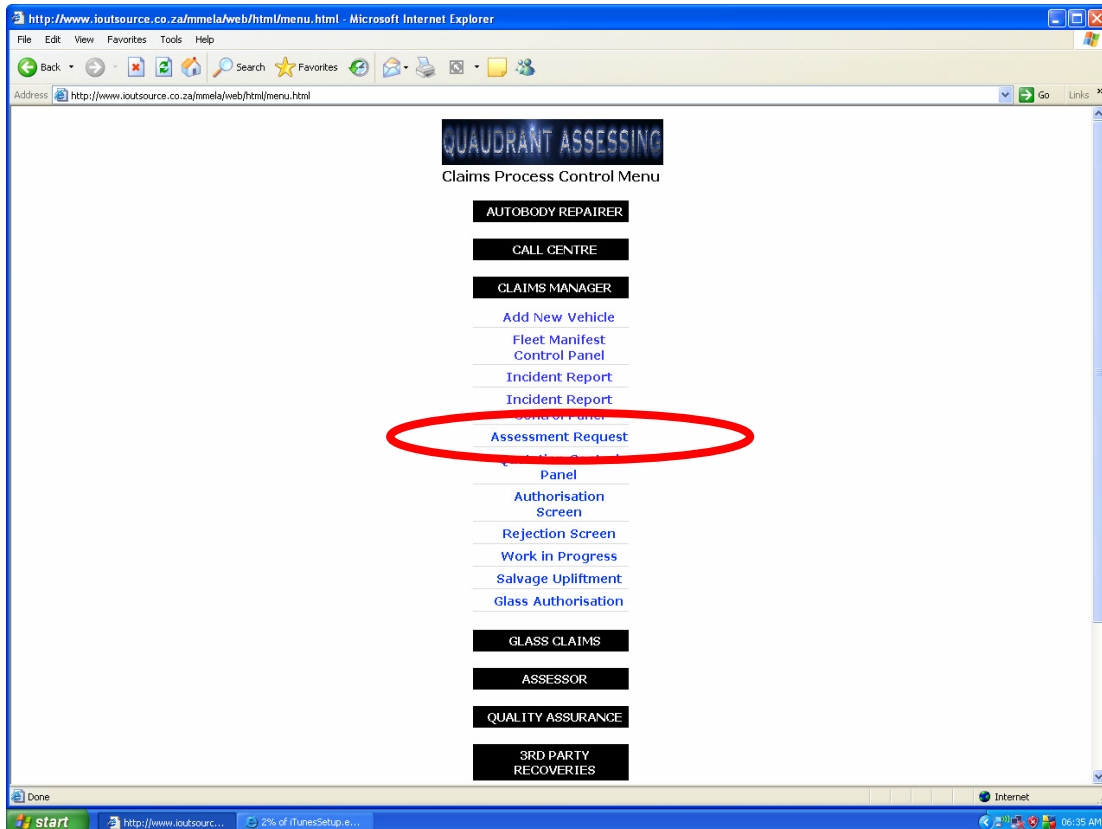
http://www.ioutsource.co.za/mmela/web/html/menu.html - Microsoft Internet Explorer

File Edit View Favorites Tools Help

Back Search Favorites

Address http://www.ioutsource.co.za/mmela/web/html/menu.html Go Links

QUAUDRANT ASSESSING

Claims Process Control Menu

AUTOBODY REPAIRER

CALL CENTRE

CLAIMS MANAGER

Add New Vehicle

Fleet Manifest Control Panel

Incident Report

Incident Report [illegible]

Assessment Request

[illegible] Panel

Authorisation Screen

Rejection Screen

Work in Progress

Salvage Upliftment

Glass Authorisation

GLASS CLAIMS

ASSESSOR

QUALITY ASSURANCE

3RD PARTY RECOVERIES

Done

Internet

start http://www.ioutsourc... 2% of iTunesSetup.e... 06:35 AM